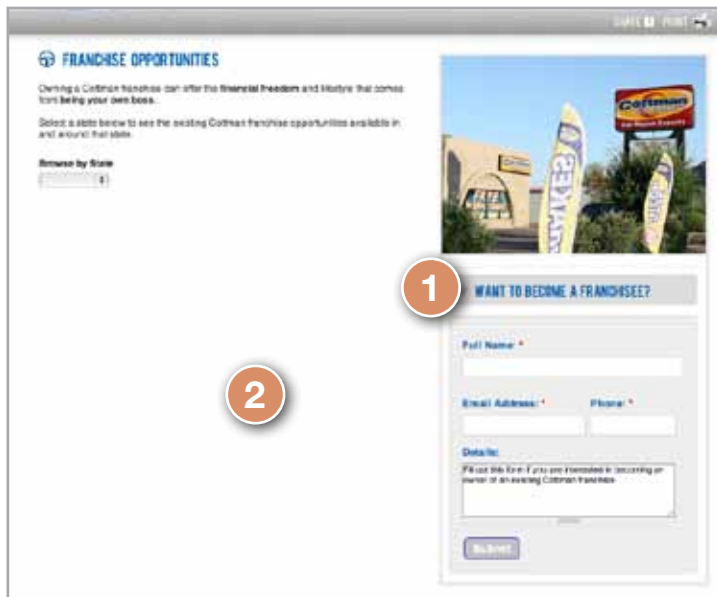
SHARE PRINT

FRANCHISE OPPORTUNITIES

Owning a Cottman franchise can offer the financial freedom and lifestyle that comes from being your own boss.

Select a state below to see the existing Cottman franchise opportunities available in and around that state.

Browse by State

Cottman

1

WANT TO BECOME A FRANCHISEE?

Full Name: *

Email Address: *

Phone: *

Details:

Fill out this form if you are interested in becoming an owner of an existing Cottman franchise.

Submit

2